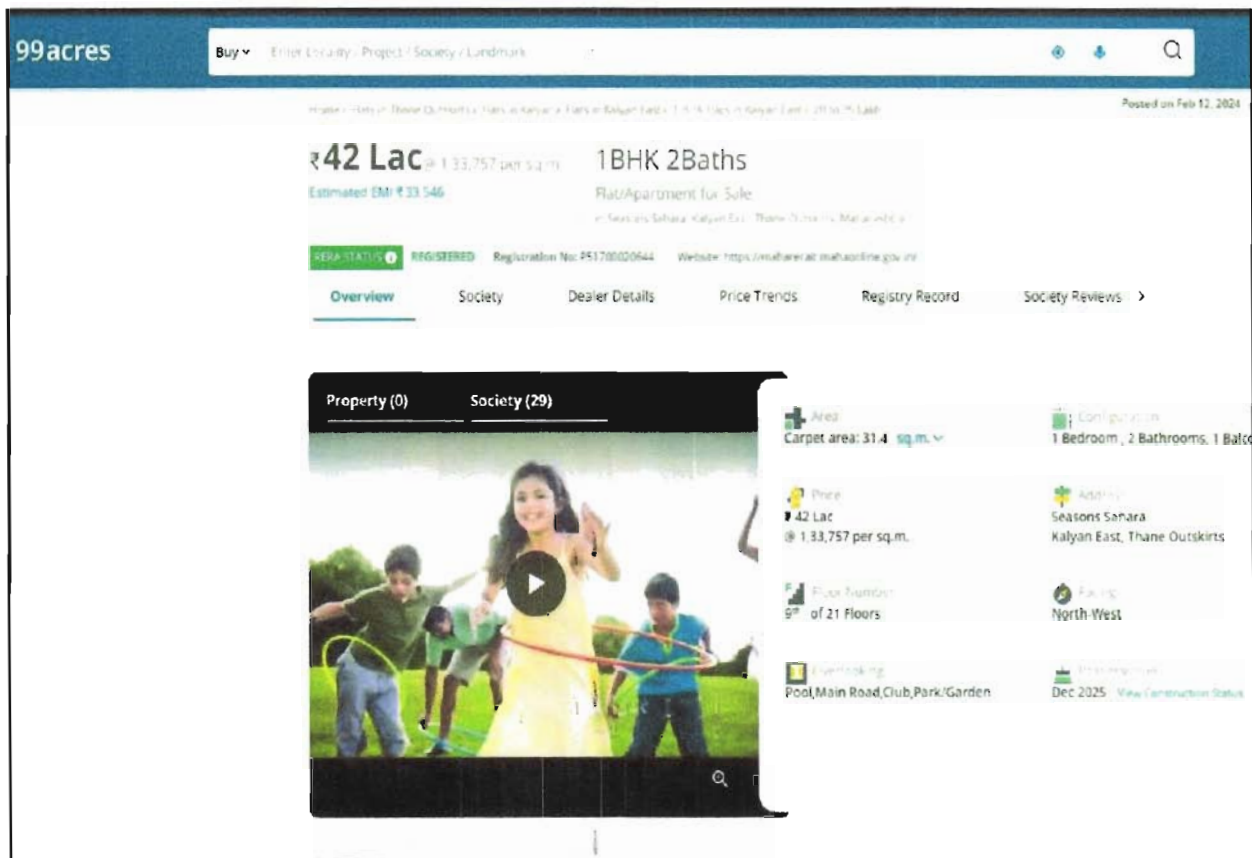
99acres

Buy Enter Locality / Project / Society / Landmark

Home > Flats in Thane Outskirts > Flats in Kalyan > Flats in Kalyan East > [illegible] Lakh

Posted on Feb 12, 2024

₹42 Lac @ 1,33,757 per sq.m.

Estimated EMI ₹33,546

1BHK 2Baths

Flat/Apartment for Sale

in Seasons Sahara, Kalyan East, Thane Outskirts, Maharashtra

RERA STATUS REGISTERED Registration No: P51700020644 Website: https://maharerait.mahaonline.gov.in/

Overview Society Dealer Details Price Trends Registry Record Society Reviews >

Property (0) Society (29)

Area
Carpet area: 31.4 sq.m.

Configuration
1 Bedroom , 2 Bathrooms, 1 Balc

Price
₹42 Lac
@ 1,33,757 per sq.m.

Address
Seasons Sahara
Kalyan East, Thane Outskirts

Floor Number
9th of 21 Floors

Facing
North-West

Overlooking
Pool,Main Road,Club,Park/Garden

Possession
Dec 2025 View Construction Status